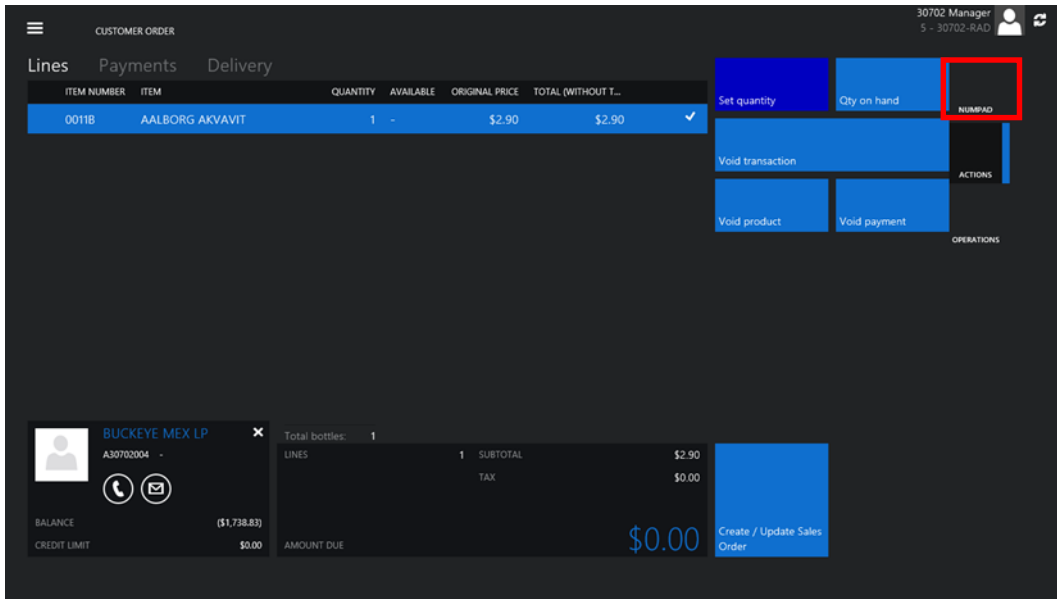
CUSTOMER ORDER

30702 Manager
5 - 30702-RAD

Lines Payments Delivery

| ITEM NUMBER | ITEM | QUANTITY | AVAILABLE | ORIGINAL PRICE | TOTAL (WITHOUT T... |
|---|---|---|---|---|---|
| 0011B | AALBORG AKVAVIT | 1 | - | $2.90 | $2.90 |

Set quantity
Qty on hand
NUMPAD
Void transaction
ACTIONS
Void product
Void payment
OPERATIONS

BUCKEYE MEX LP
A30702004 -
BALANCE ($1,738.83)
CREDIT LIMIT $0.00

Total bottles: 1
LINES 1 SUBTOTAL $2.90
TAX $0.00
AMOUNT DUE $0.00

Create / Update Sales Order